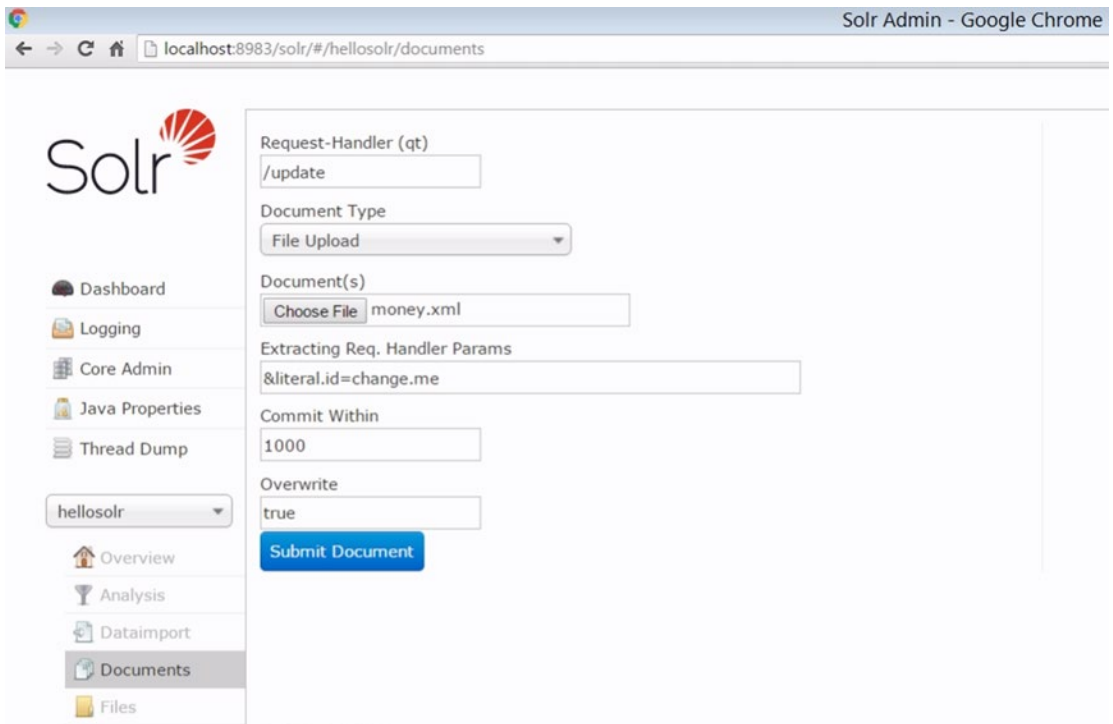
Solr Admin - Google Chrome

localhost:8983/solr/#/hellosolr/documents

Solr

Dashboard
Logging
Core Admin
Java Properties
Thread Dump

hellosolr

Overview
Analysis
Dataimport
Documents
Files

Request-Handler (qt)
/update

Document Type
File Upload

Document(s)
Choose File money.xml

Extracting Req. Handler Params
&literal.id=change.me

Commit Within
1000

Overwrite
true

Submit Document